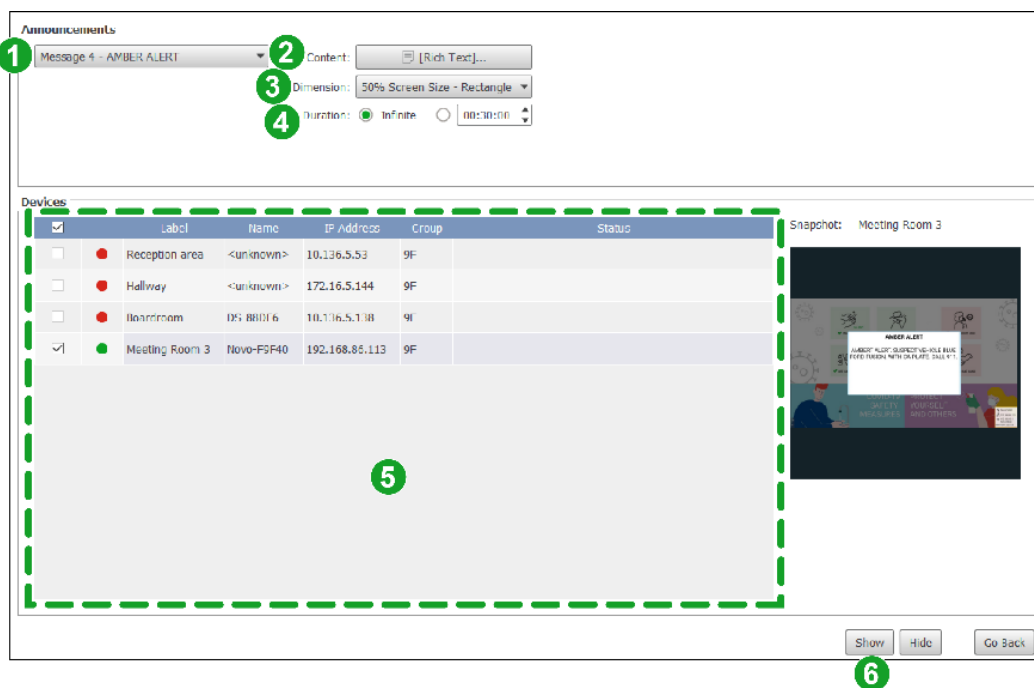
Announcements

1 Message 4 - AMBER ALERT

2 Content: [Rich Text]...

3 Dimension: 50% Screen Size - Rectangle

4 Duration: Infinite 00:30:00

Devices

| | | Label | Name | IP Address | Group | Status |
|---|---|---|---|---|---|---|
| | | Reception area | <unknown> | 10.136.5.53 | 9F | |
| | | Hallway | <unknown> | 172.16.5.144 | 9F | |
| | | Boardroom | DS-88DE6 | 10.136.5.138 | 9F | |
| ✓ | | Meeting Room 3 | Novo-F9F40 | 192.168.86.113 | 9F | |

5

Snapshot: Meeting Room 3

AMBER ALERT

AMBER ALERT: SUSPECT VEHICLE BLUE FORD FUSION WITH OH PLATE. CALL 911

Show Hide Go Back

6